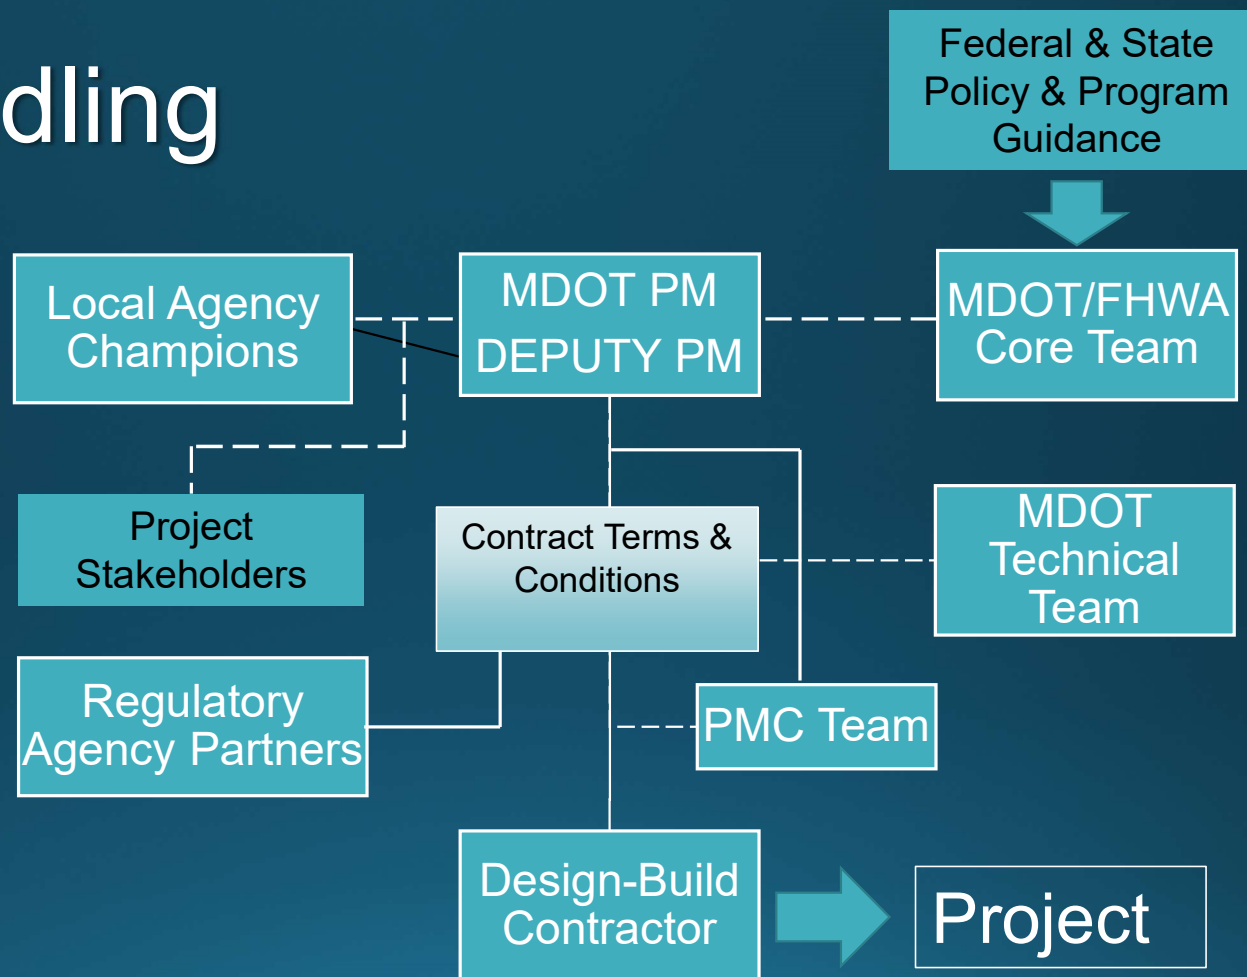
dling

Federal & State Policy & Program Guidance

Local Agency Champions

MDOT PM
DEPUTY PM

MDOT/FHWA Core Team

Project Stakeholders

Contract Terms & Conditions

MDOT Technical Team

Regulatory Agency Partners

PMC Team

Design-Build Contractor

Project